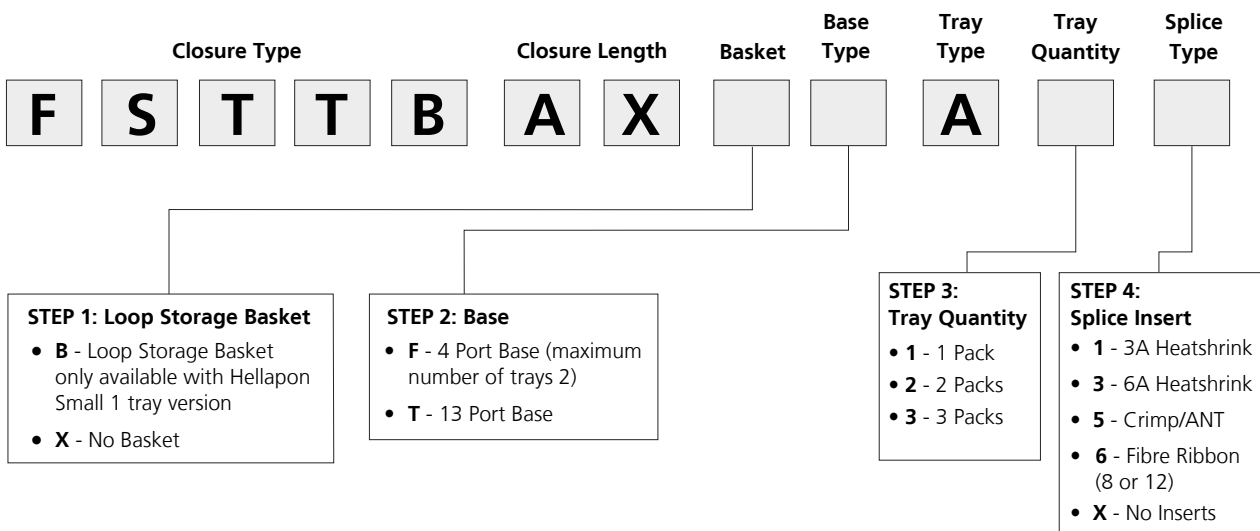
Closure Type | Closure Length | Basket | Base Type | Tray Type | Tray Quantity | Splice Type

F S T T B A X A

STEP 1: Loop Storage Basket
• B - Loop Storage Basket only available with Hellapon Small 1 tray version
• X - No Basket

STEP 2: Base
• F - 4 Port Base (maximum number of trays 2)
• T - 13 Port Base

STEP 3: Tray Quantity
• 1 - 1 Pack
• 2 - 2 Packs
• 3 - 3 Packs

STEP 4: Splice Insert
• 1 - 3A Heatshrink
• 3 - 6A Heatshrink
• 5 - Crimp/ANT
• 6 - Fibre Ribbon (8 or 12)
• X - No Inserts